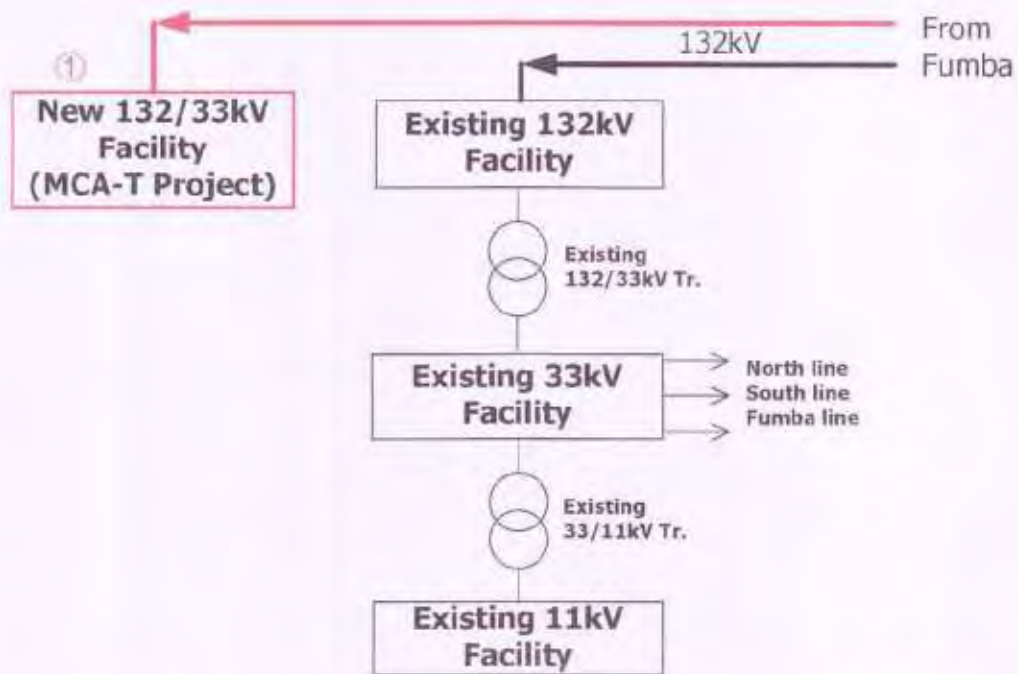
From Fumba

132kV

①

New 132/33kV Facility (MCA-T Project)

Existing 132kV Facility

Existing 132/33kV Tr.

Existing 33kV Facility

North line
South line
Fumba line

Existing 33/11kV Tr.

Existing 11kV Facility